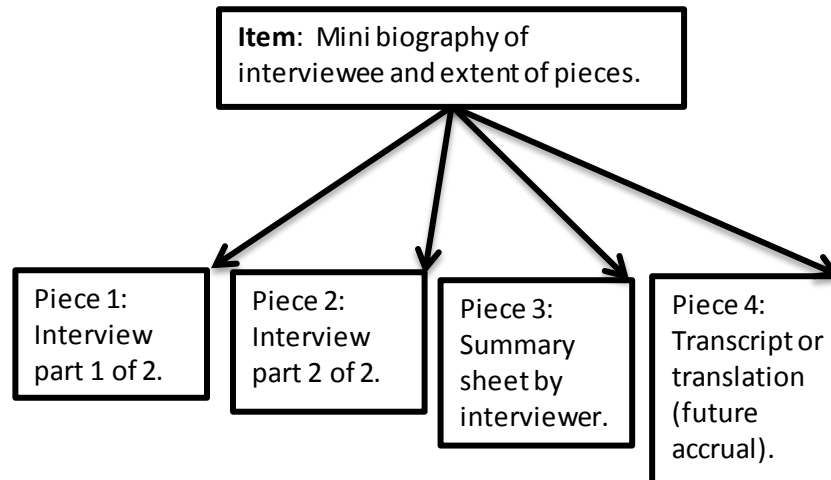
**Item**: Mini biography of interviewee and extent of pieces.

Piece 1: Interview part 1 of 2.

Piece 2: Interview part 2 of 2.

Piece 3: Summary sheet by interviewer.

Piece 4: Transcript or translation (future accrual).